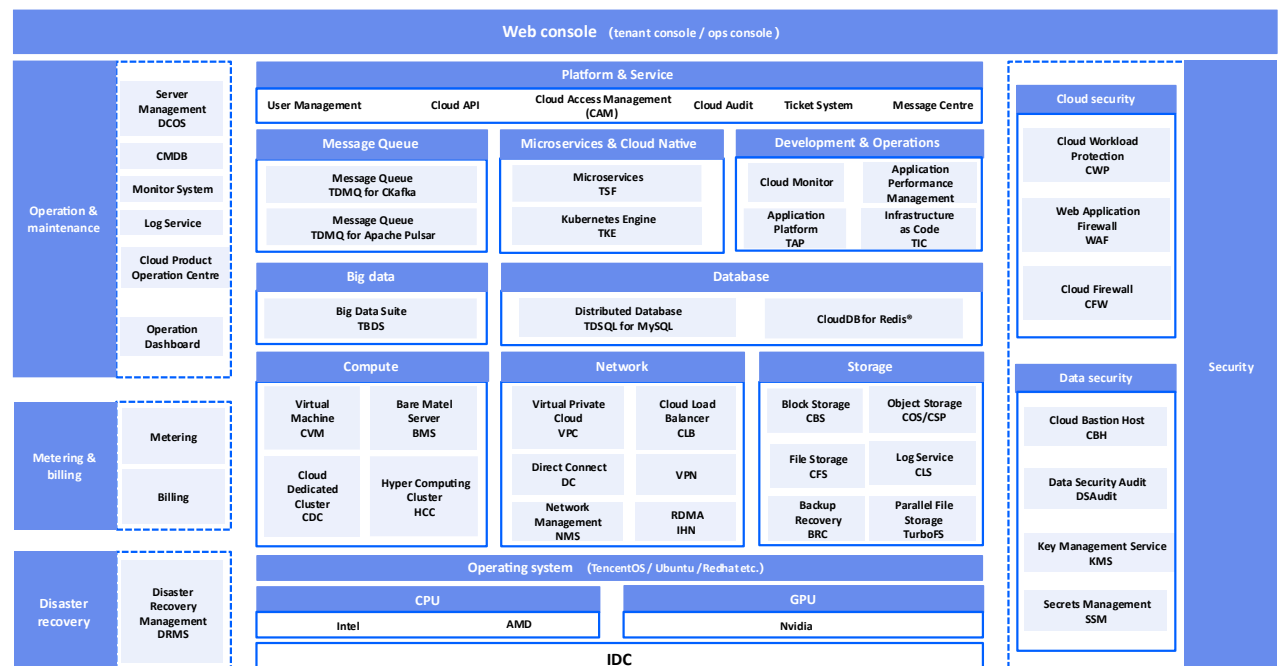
Web console (tenant console / ops console)

Operation & maintenance

Server Management DCOS

CMDB

Monitor System

Log Service

Cloud Product Operation Centre

Operation Dashboard

Metering & billing

Metering

Billing

Disaster recovery

Disaster Recovery Management DRMS

Platform & Service

User Management

Cloud API

Cloud Access Management (CAM)

Cloud Audit

Ticket System

Message Centre

Message Queue

Message Queue TDMQ for CKafka

Message Queue TDMQ for Apache Pulsar

Microservices & Cloud Native

Microservices TSF

Kubernetes Engine TKE

Development & Operations

Cloud Monitor

Application Performance Management

Application Platform TAP

Infrastructure as Code TIC

Big data

Big Data Suite TBDS

Database

Distributed Database TDSQL for MySQL

CloudDB for Redis®

Compute

Virtual Machine CVM

Bare Matel Server BMS

Cloud Dedicated Cluster CDC

Hyper Computing Cluster HCC

Network

Virtual Private Cloud VPC

Cloud Load Balancer CLB

Direct Connect DC

VPN

Network Management NMS

RDMA IHN

Storage

Block Storage CBS

Object Storage COS/CSP

File Storage CFS

Log Service CLS

Backup Recovery BRC

Parallel File Storage TurboFS

Operating system (TencentOS / Ubuntu / Redhat etc.)

CPU

Intel

AMD

GPU

Nvidia

IDC

Cloud security

Cloud Workload Protection CWP

Web Application Firewall WAF

Cloud Firewall CFW

Data security

Cloud Bastion Host CBH

Data Security Audit DSAudit

Key Management Service KMS

Secrets Management SSM

Security